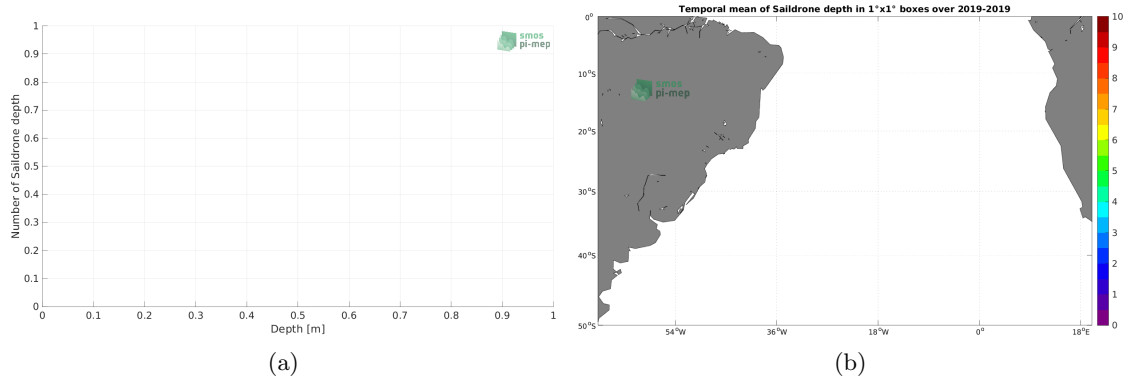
smos
pi-mep

Number of Saildrone depth

1
0.9
0.8
0.7
0.6
0.5
0.4
0.3
0.2
0.1
0

0 0.1 0.2 0.3 0.4 0.5 0.6 0.7 0.8 0.9 1

Depth [m]

(a)

Temporal mean of Saildrone depth in 1°x1° boxes over 2019-2019

smos
pi-mep

0°
10°S
20°S
30°S
40°S
50°S

54°W 36°W 18°W 0° 18°E

10
9
8
7
6
5
4
3
2
1
0

(b)